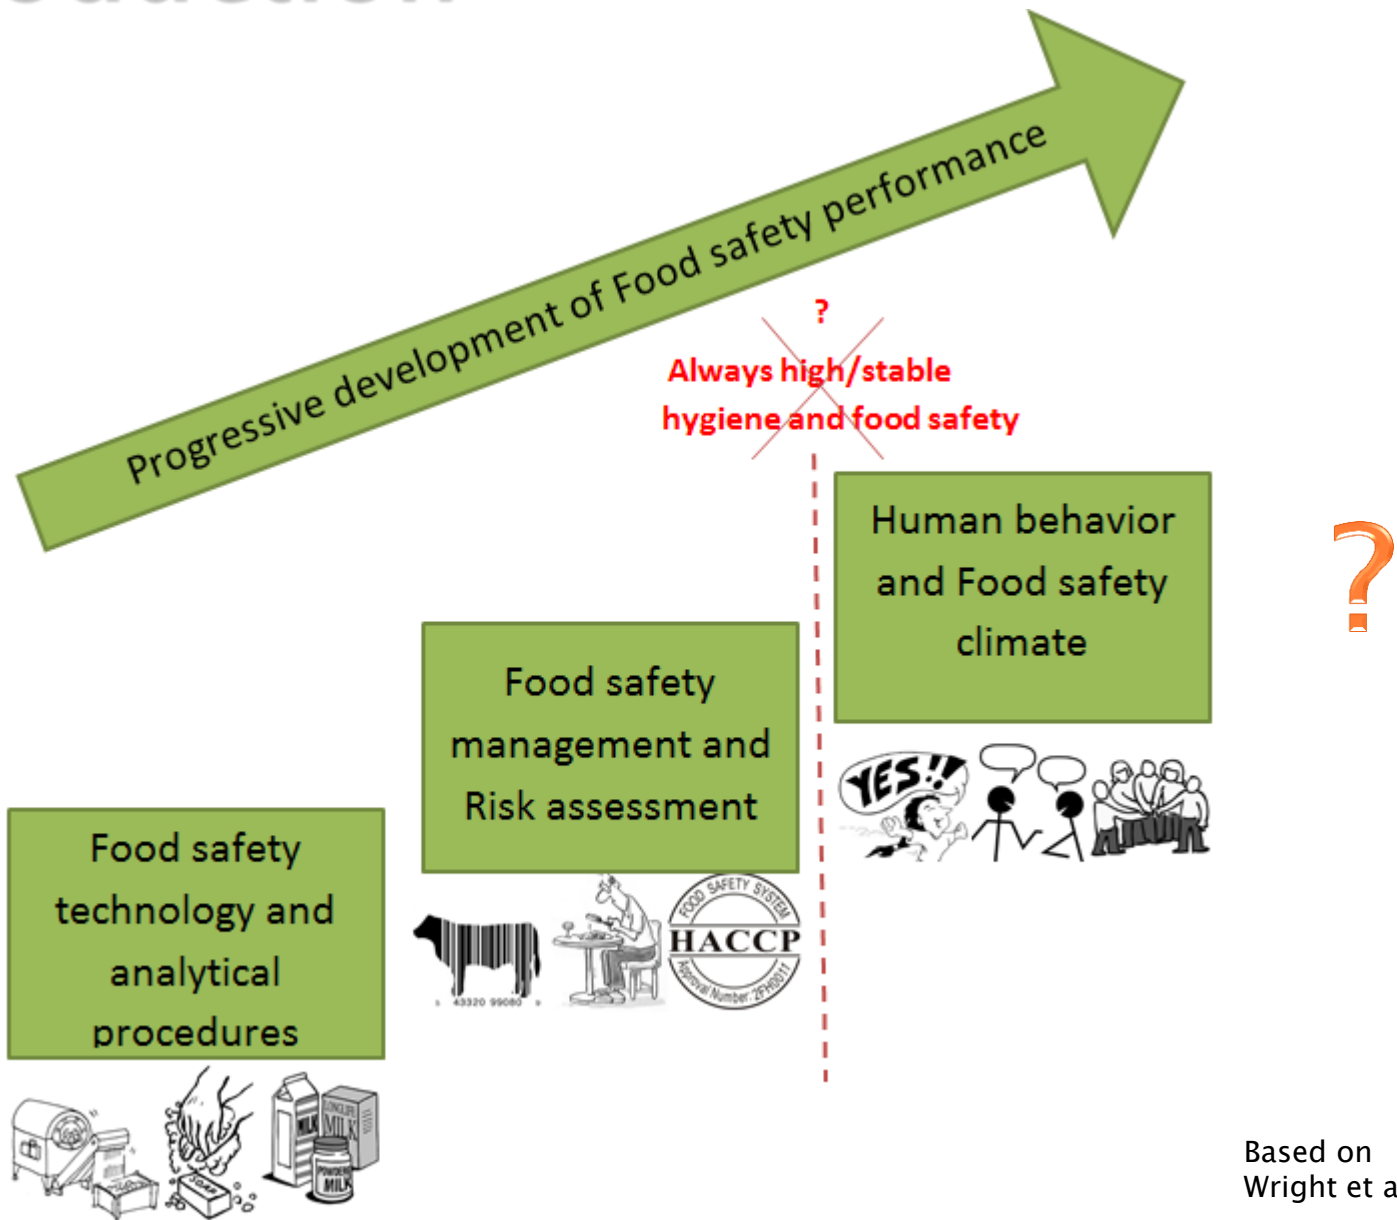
Progressive development of Food safety performance

?

Always high/stable hygiene and food safety

Human behavior and Food safety climate

?

Food safety management and Risk assessment

Food safety technology and analytical procedures

YES!!

43320 99080

FOOD SAFETY SYSTEM
HACCP
Approval Number: 2FH0011

MILK
MILK
POWDER MILK
SOAP

Based on
Wright et a